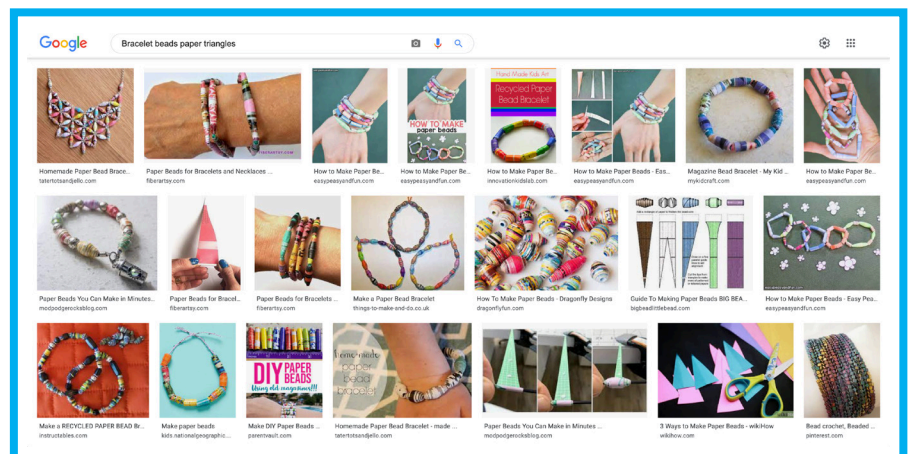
Google

Bracelet beads paper triangles

Homemade Paper Bead Brace...
tatertotsandjello.com

Paper Beads for Bracelets and Necklaces ...
fiberartsy.com

How to Make Paper Beads ...
easypeasyandfun.com

HOW TO MAKE paper beads

How to Make Paper Be...
easypeasyandfun.com

Hand-Made Kids Art
Recycled Paper Bead Bracelet

How to Make Paper Be...
innovationkidslab.com

How to Make Paper Beads - Eas...
easypeasyandfun.com

Magazine Bead Bracelet - My Kid ...
mykidcraft.com

How to Make Paper Be...
easypeasyandfun.com

Paper Beads You Can Make in Minutes...
modpodgerocksblog.com

Paper Beads for Bracel...
fiberartsy.com

Paper Beads for Bracelets ...
fiberartsy.com

Make a Paper Bead Bracelet
things-to-make-and-do.co.uk

How To Make Paper Beads - Dragonfly Designs
dragonflyfun.com

Guide To Making Paper Beads BIG BEA...
bigbeadlittlebead.com

How to Make Paper Beads - Easy Pea...
easypeasyandfun.com

Make a RECYCLED PAPER BEAD Br...
instructables.com

Make paper beads
kids.nationalgeographic...

DIY PAPER BEADS
Using old magazines!!

Make DIY Paper Beads ...
parentvault.com

homemade paper bead bracelet

Homemade Paper Bead Bracelet - made ...
tatertotsandjello.com

Paper Beads You Can Make in Minutes ...
modpodgerocksblog.com

3 Ways to Make Paper Beads - wikiHow
wikihow.com

Bead crochet, Beaded ...
pinterest.com